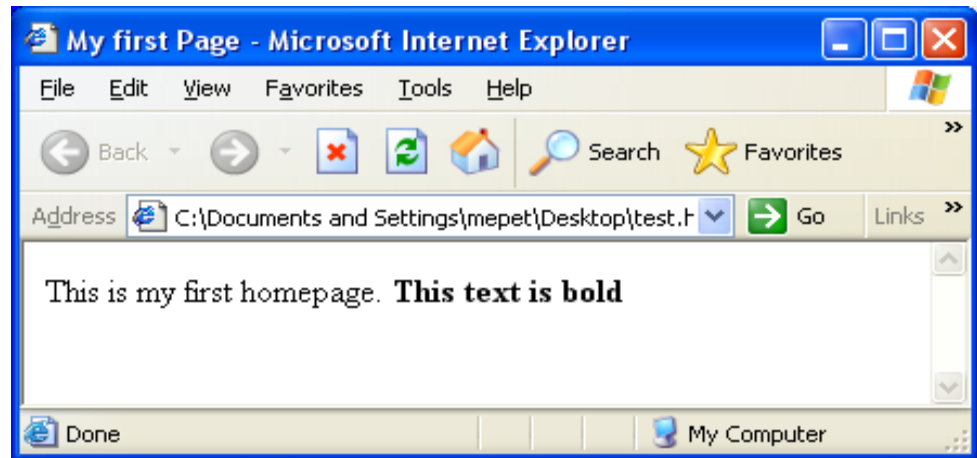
My first Page - Microsoft Internet Explorer

File Edit View Favorites Tools Help

Back Search Favorites

Address C:\Documents and Settings\mepet\Desktop\test.h Go Links

This is my first homepage. **This text is bold**

Done My Computer